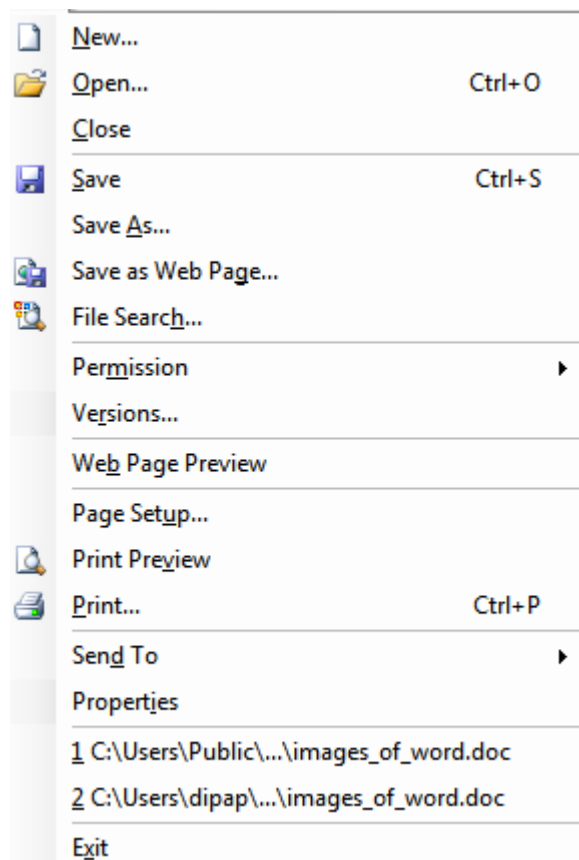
New...
Open... Ctrl+O
Close
Save Ctrl+S
Save As...
Save as Web Page...
File Search...
Permission
Versions...
Web Page Preview
Page Setup...
Print Preview
Print... Ctrl+P
Send To
Properties
1 C:\Users\Public\...\images_of_word.doc
2 C:\Users\dipap\...\images_of_word.doc
Exit